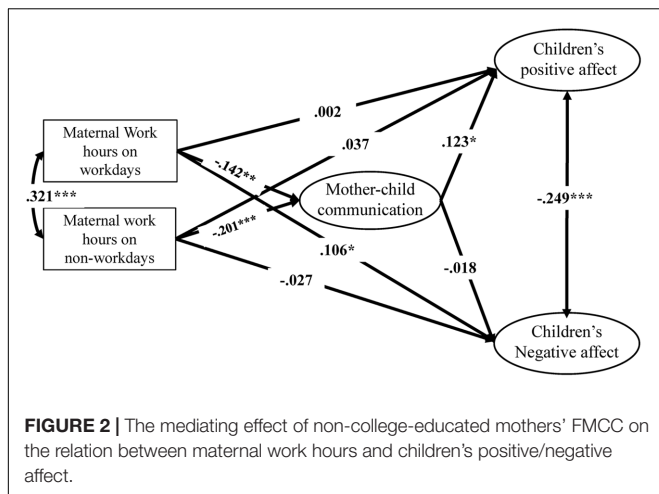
Children's positive affect

Maternal Work hours on workdays

Maternal work hours on non-workdays

Mother-child communication

Children's Negative affect

.002

.037

.123*

-.142**

.321***

-.201***

.106*

-.018

-.249***

-.027

**FIGURE 2 |** The mediating effect of non-college-educated mothers' FMCC on the relation between maternal work hours and children's positive/negative affect.